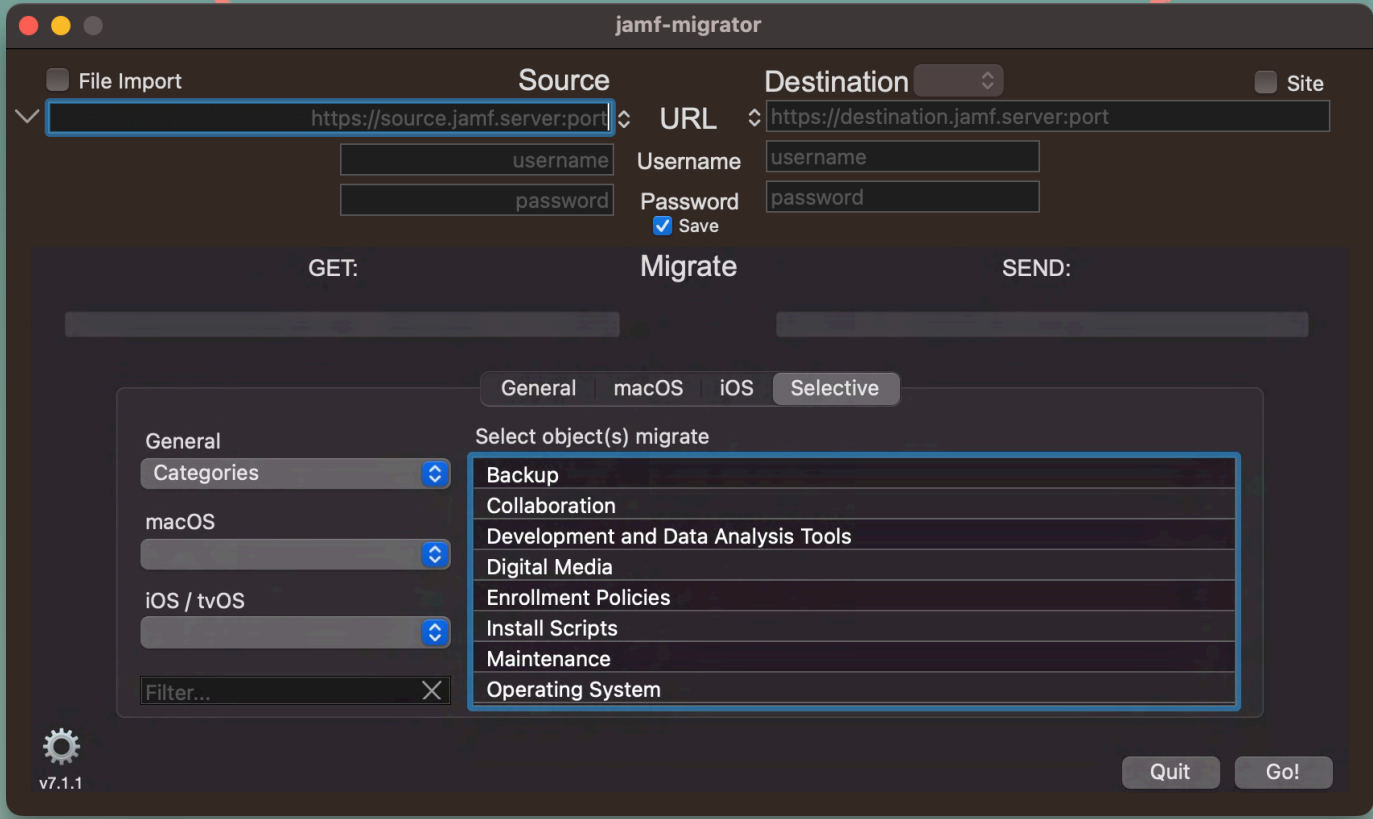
jamf-migrator

File Import

Source

Destination

Site

https://source.jamf.server:port

URL

https://destination.jamf.server:port

username

Username

username

password

Password

password

Save

GET:

Migrate

SEND:

General | macOS | iOS | Selective

General

Categories

macOS

iOS / tvOS

Filter...

Select object(s) migrate

Backup
Collaboration
Development and Data Analysis Tools
Digital Media
Enrollment Policies
Install Scripts
Maintenance
Operating System

v7.1.1

Quit

Go!